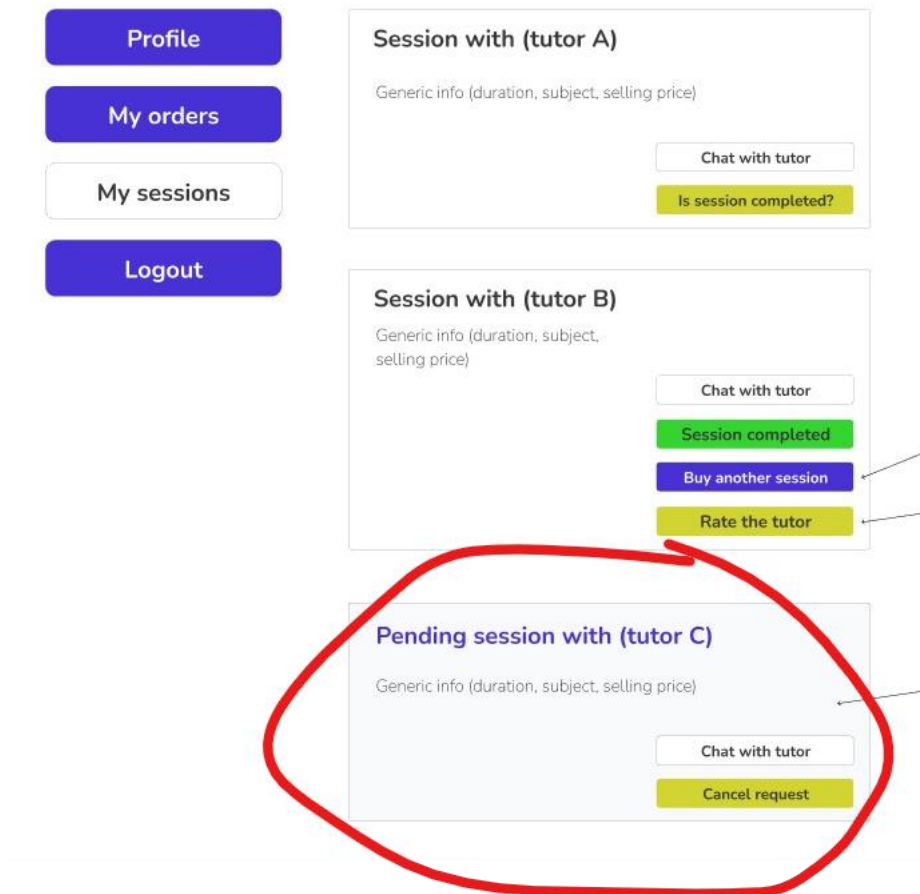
Profile

My orders

My sessions

Logout

Session with (tutor A)

Generic info (duration, subject, selling price)

Chat with tutor

Is session completed?

Session with (tutor B)

Generic info (duration, subject, selling price)

Chat with tutor

Session completed

Buy another session

Rate the tutor

Pending session with (tutor C)

Generic info (duration, subject, selling price)

Chat with tutor

Cancel request